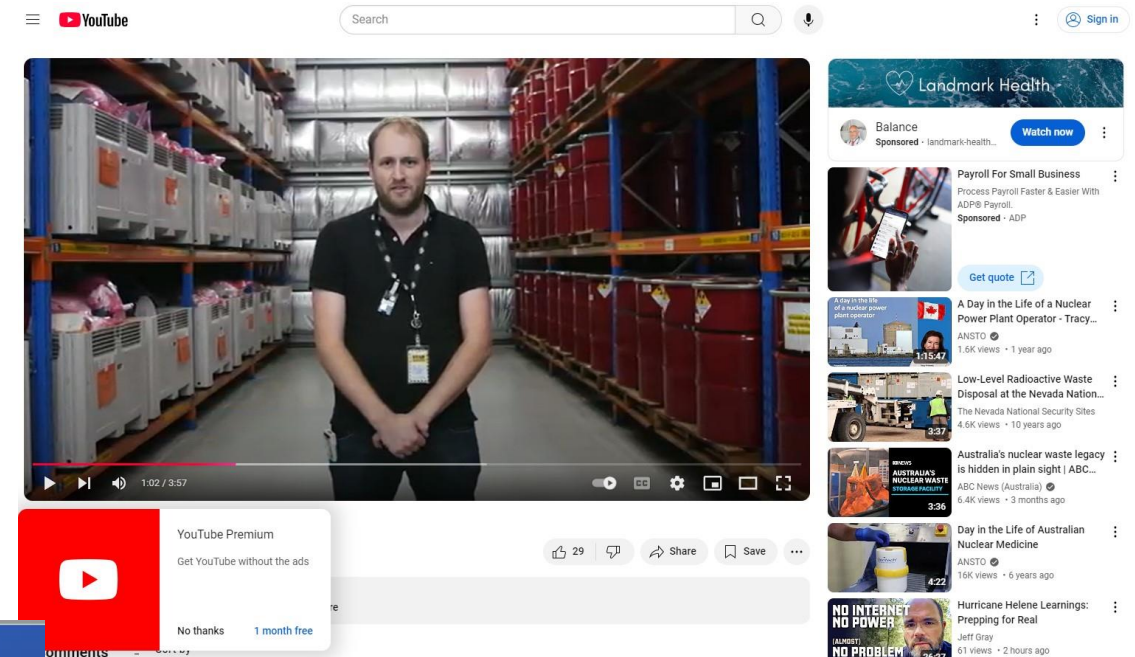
YouTube

Search

Sign in

1:02 / 3:57

YouTube Premium

Get YouTube without the ads

No thanks 1 month free

29

Share

Save

re

omments Sort by

Landmark Health

Balance
Sponsored · landmark-health...

Watch now

Payroll For Small Business
Process Payroll Faster & Easier With ADP® Payroll.
Sponsored · ADP

Get quote

A day in the life of a nuclear power plant operator

1:15:47

A Day in the Life of a Nuclear Power Plant Operator - Tracy...
ANSTO
1.6K views · 1 year ago

3:37

Low-Level Radioactive Waste Disposal at the Nevada Nation...
The Nevada National Security Sites
4.6K views · 10 years ago

ABC NEWS
AUSTRALIA'S NUCLEAR WASTE STORAGE FACILITY

3:36

Australia's nuclear waste legacy is hidden in plain sight | ABC...
ABC News (Australia)
6.4K views · 3 months ago

4:22

Day in the Life of Australian Nuclear Medicine
ANSTO
16K views · 6 years ago

NO INTERNET NO POWER (ALMOST) NO PROBLEM

Hurricane Helene Learnings: Prepping for Real
Jeff Gray
61 views · 2 hours ago